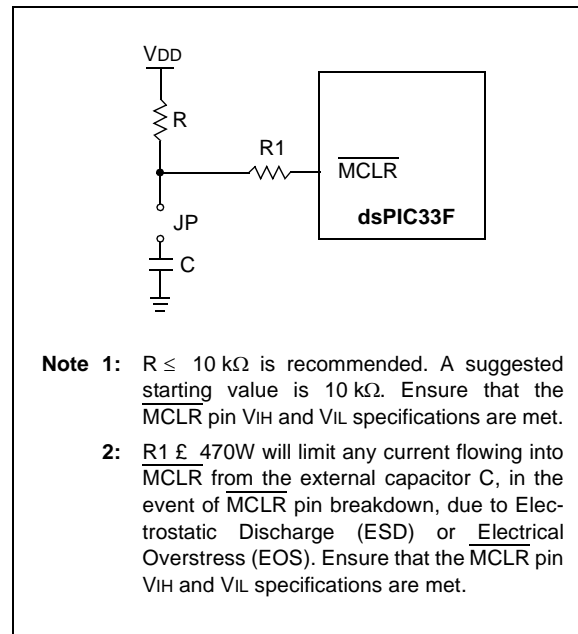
VDD

R

R1

$\overline{MCLR}$

dsPIC33F

JP

C

**Note 1:** R ≤ 10 kΩ is recommended. A suggested starting value is 10 kΩ. Ensure that the $\overline{MCLR}$ pin VIH and VIL specifications are met.

**2:** R1 £ 470W will limit any current flowing into $\overline{MCLR}$ from the external capacitor C, in the event of $\overline{MCLR}$ pin breakdown, due to Electrostatic Discharge (ESD) or Electrical Overstress (EOS). Ensure that the $\overline{MCLR}$ pin VIH and VIL specifications are met.